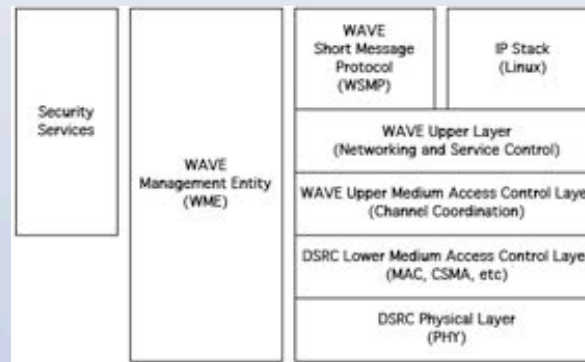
Security Services

WAVE Management Entity (WME)

WAVE Short Message Protocol (WSMP)

IP Stack (Linux)

WAVE Upper Layer (Networking and Service Control)

WAVE Upper Medium Access Control Laye (Channel Coordination)

DSRC Lower Medium Access Control Laye (MAC, CSMA, etc)

DSRC Physical Layer (PHY)